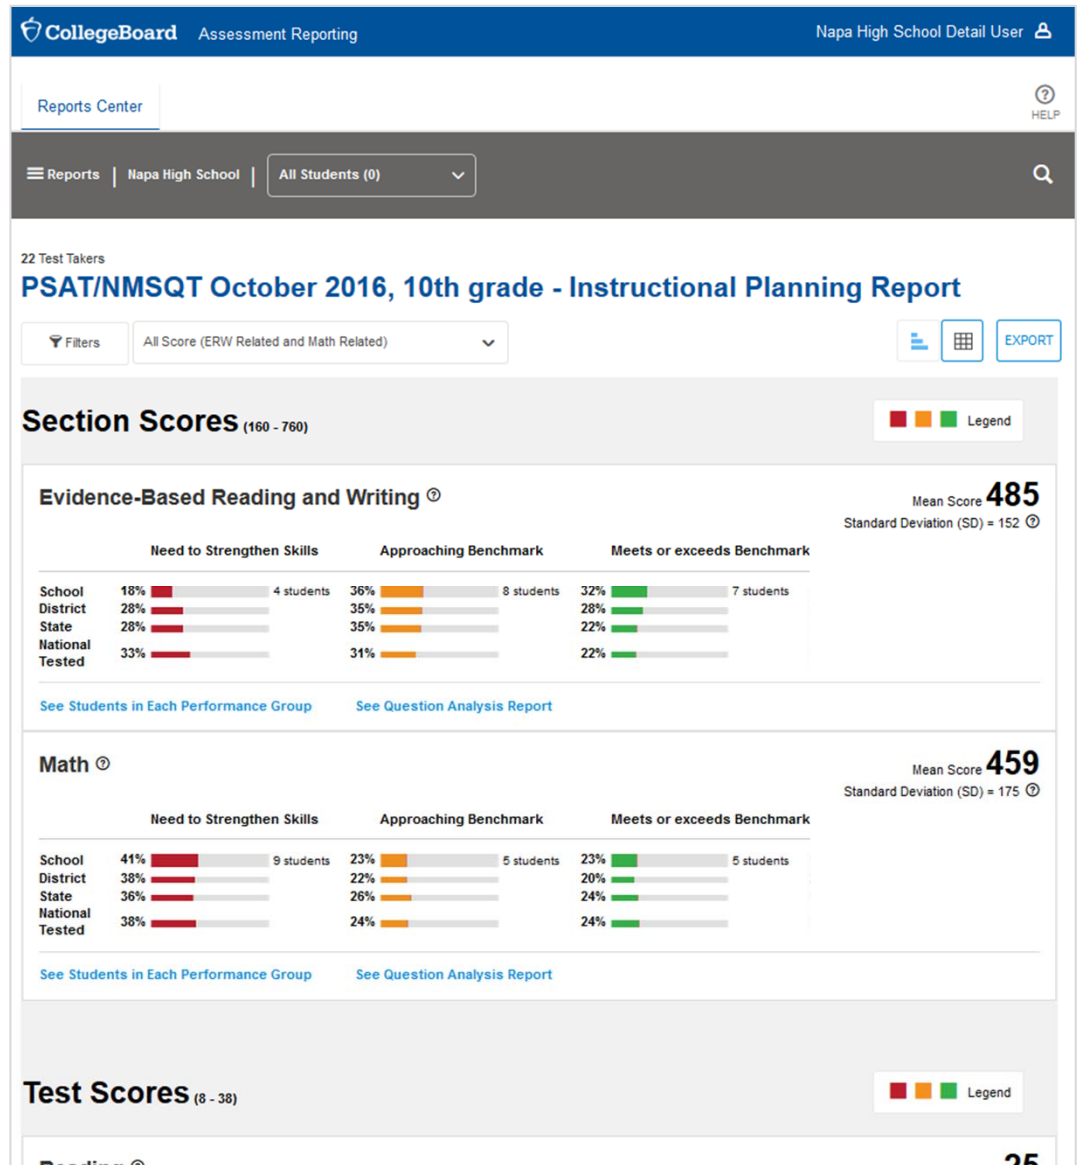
CollegeBoard Assessment Reporting

Napa High School Detail User

Reports Center

HELP

Reports | Napa High School | All Students (0)

22 Test Takers

PSAT/NMSQT October 2016, 10th grade - Instructional Planning Report

Filters

All Score (ERW Related and Math Related)

EXPORT

Section Scores (160 - 760)

Legend

Evidence-Based Reading and Writing

Mean Score 485

Standard Deviation (SD) = 152

| | Need to Strengthen Skills | Approaching Benchmark | Meets or exceeds Benchmark |
|---|---|---|---|
| School | 18% 4 students | 36% 8 students | 32% 7 students |
| District | 28% | 35% | 28% |
| State | 28% | 35% | 22% |
| National Tested | 33% | 31% | 22% |

See Students in Each Performance Group

See Question Analysis Report

Math

Mean Score 459

Standard Deviation (SD) = 175

| | Need to Strengthen Skills | Approaching Benchmark | Meets or exceeds Benchmark |
|---|---|---|---|
| School | 41% 9 students | 23% 5 students | 23% 5 students |
| District | 38% | 22% | 20% |
| State | 36% | 26% | 24% |
| National Tested | 38% | 24% | 24% |

See Students in Each Performance Group

See Question Analysis Report

Test Scores (8 - 38)

Legend

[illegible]